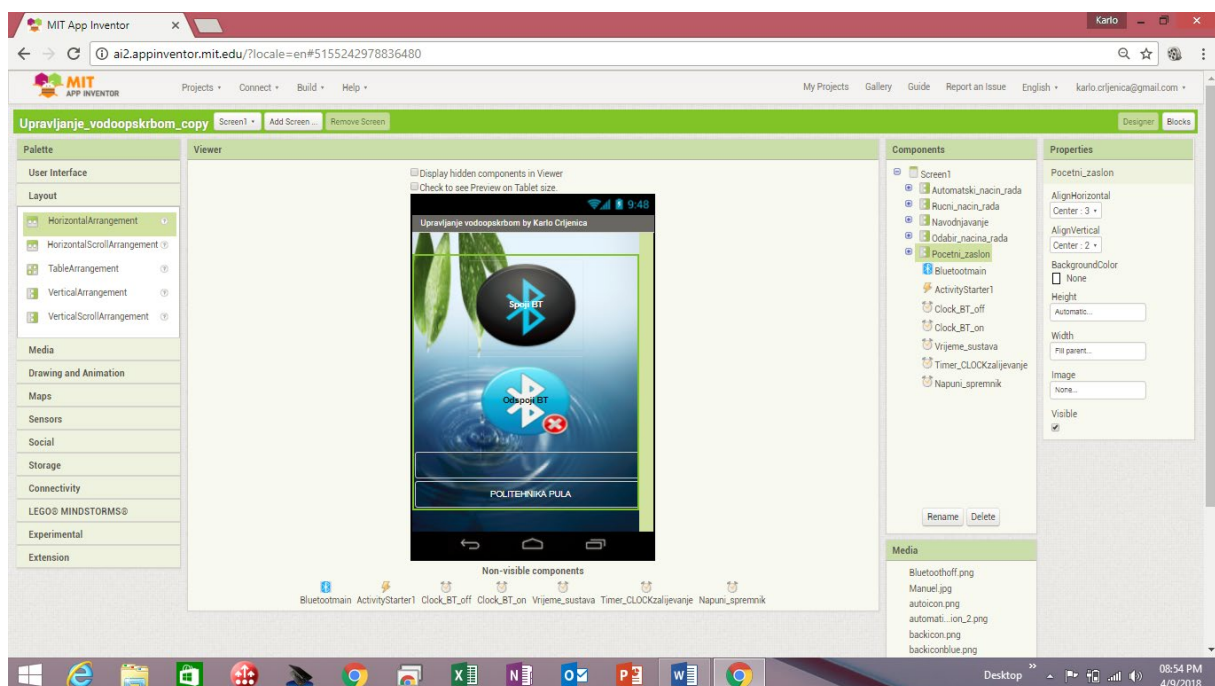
MIT App Inventor ×

Karlo

ai2.appinventor.mit.edu/?locale=en#5155242978836480

MIT APP INVENTOR

Projects ▾ Connect ▾ Build ▾ Help ▾

My Projects Gallery Guide Report an Issue English ▾ karlo.crljenica@gmail.com ▾

Upravljanje_vodoopskrbom_copy Screen1 ▾ Add Screen ... Remove Screen

Designer Blocks

Palette

User Interface

Layout

HorizontalArrangement

HorizontalScrollArrangement

TableArrangement

VerticalArrangement

VerticalScrollArrangement

Media

Drawing and Animation

Maps

Sensors

Social

Storage

Connectivity

LEGO® MINDSTORMS®

Experimental

Extension

Viewer

Display hidden components in Viewer

Check to see Preview on Tablet size.

9:48

Upravljanje vodoopskrbom by Karlo Crljenica

Spoji BT

Odspoji BT

POLITEHNIKA PULA

Non-visible components

Bluetootmain ActivityStarter1 Clock_BT_off Clock_BT_on Vrijeme_sustava Timer_CLOCKzalijevanje Napuni_spremnik

Components

Screen1

Automatski_nacin_rada

Rucni_nacin_rada

Navodnjavanje

Odabir_nacina_rada

Pocetni_zaslon

Bluetootmain

ActivityStarter1

Clock_BT_off

Clock_BT_on

Vrijeme_sustava

Timer_CLOCKzalijevanje

Napuni_spremnik

Rename Delete

Media

Bluetoothoff.png

Manuel.jpg

autoicon.png

automati...ion_2.png

backicon.png

backiconblue.png

Properties

Pocetni_zaslon

AlignHorizontal

Center : 3 ▾

AlignVertical

Center : 2 ▾

BackgroundColor

None

Height

Automatic...

Width

Fill parent...

Image

None...

Visible

Desktop

08:54 PM

4/9/2018